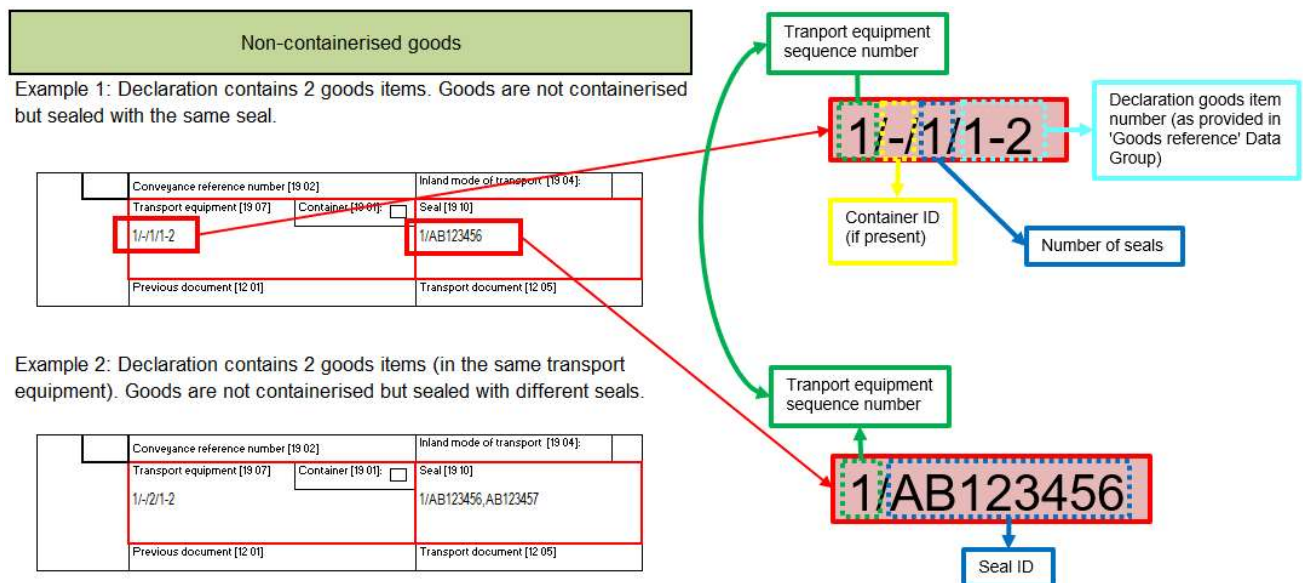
Non-containerised goods

Example 1: Declaration contains 2 goods items. Goods are not containerised but sealed with the same seal.

Conveyance reference number [19 02]
Inland mode of transport [19 04]:
Transport equipment [19 07]
Container [19 01]:
Seal [19 10]
1/-/1/1-2
1/AB123456
Previous document [12 01]
Transport document [12 05]

Example 2: Declaration contains 2 goods items (in the same transport equipment). Goods are not containerised but sealed with different seals.

Conveyance reference number [19 02]
Inland mode of transport [19 04]:
Transport equipment [19 07]
Container [19 01]:
Seal [19 10]
1/-/2/1-2
1/AB123456,AB123457
Previous document [12 01]
Transport document [12 05]

Tranport equipment sequence number

1/-/1/1-2

Declaration goods item number (as provided in 'Goods reference' Data Group)

Container ID (if present)

Number of seals

Tranport equipment sequence number

1/AB123456

Seal ID